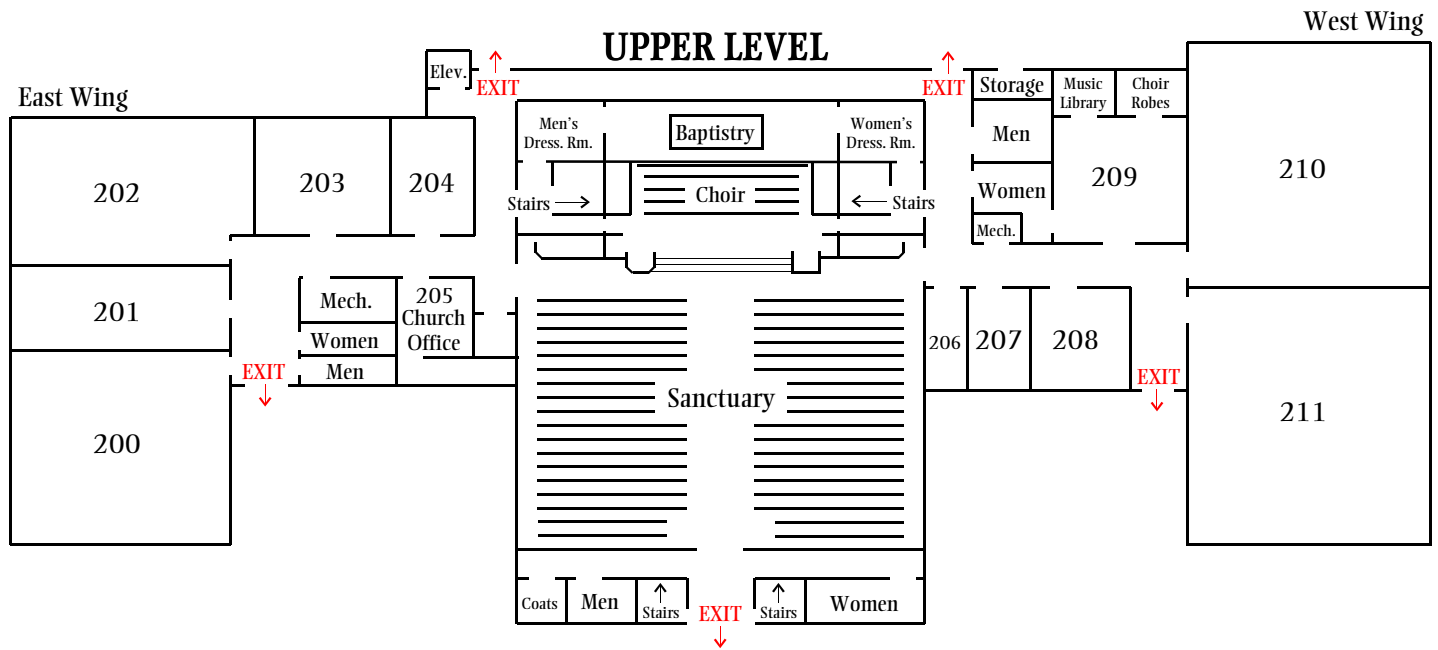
UPPER LEVEL

West Wing

East Wing

Elev.

EXIT

EXIT

Storage

Music Library

Choir Robes

Men's Dress. Rm.

Baptistry

Women's Dress. Rm.

Men

202

203

204

Choir

209

210

Stairs

Stairs

Women

Mech.

201

Mech.

205 Church Office

Women

206

207

208

EXIT

Men

EXIT

Sanctuary

200

211

Coats

Men

Stairs

EXIT

Stairs

Women